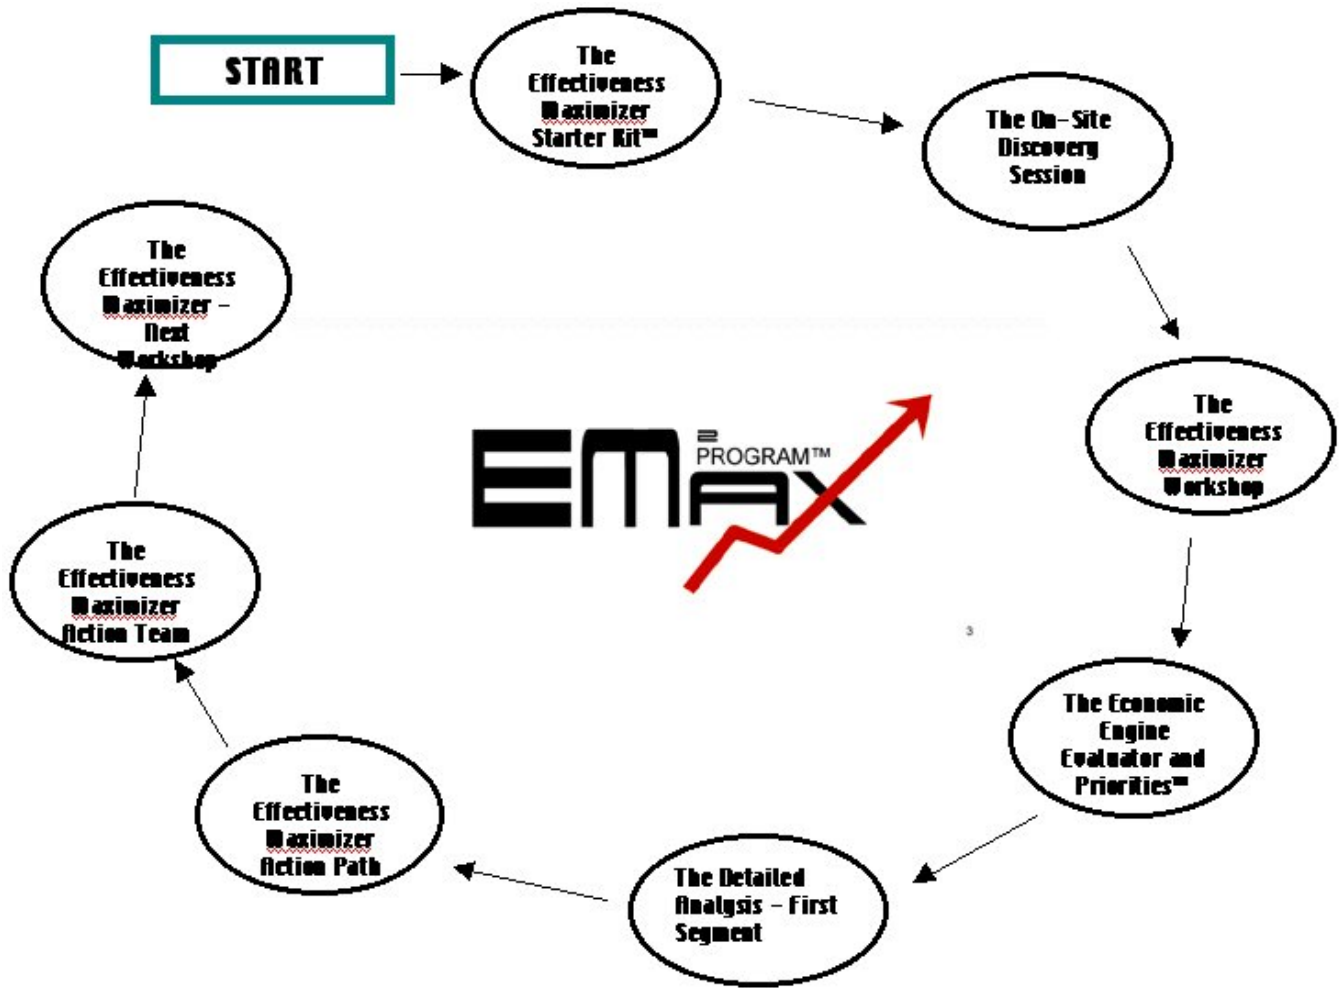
START

The Effectiveness Maximizer Starter Kit™

The On-Site Discovery Session

The Effectiveness Maximizer Workshop

The Economic Engine Evaluator and Priorities™

The Detailed Analysis – First Segment

The Effectiveness Maximizer Action Path

The Effectiveness Maximizer Action Team

The Effectiveness Maximizer – Next Workshop

EMAX$^2$ PROGRAM™

3